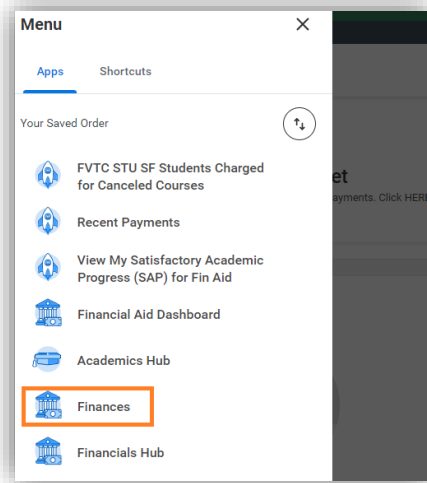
Menu ×

Apps Shortcuts

Your Saved Order

FVTC STU SF Students Charged for Canceled Courses

Recent Payments

View My Satisfactory Academic Progress (SAP) for Fin Aid

Financial Aid Dashboard

Academics Hub

Finances

Financials Hub

et

yments. Click HER